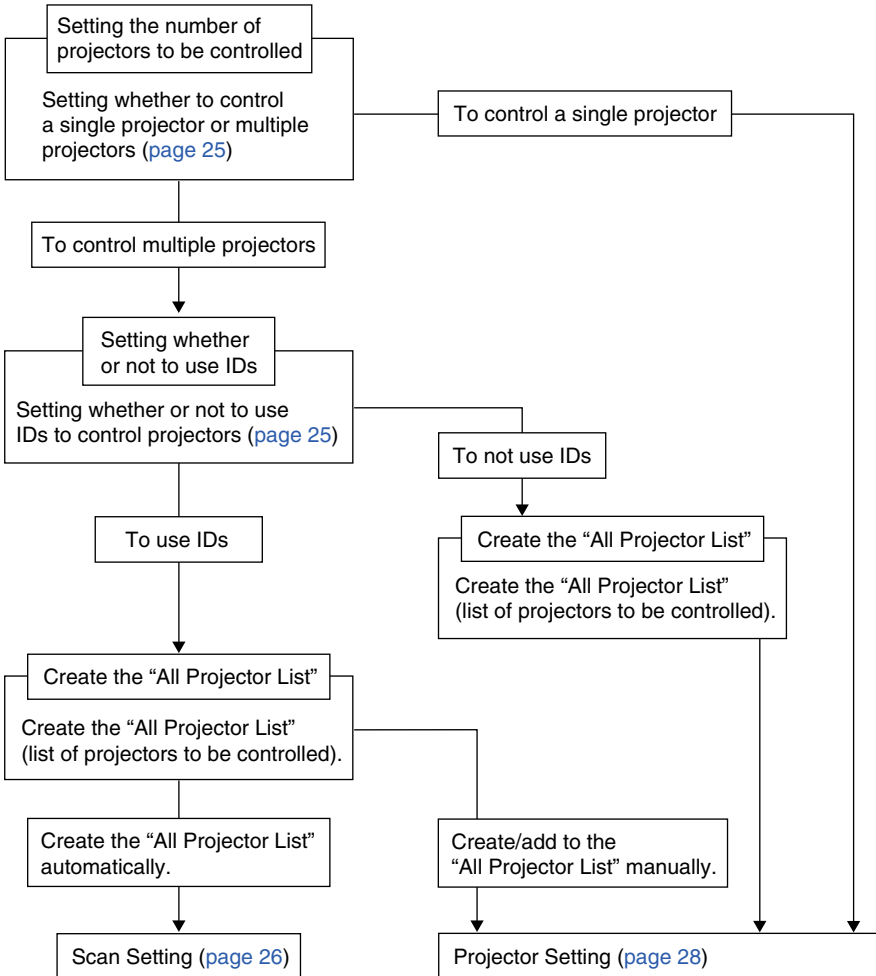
Setting the number of projectors to be controlled

Setting whether to control a single projector or multiple projectors (page 25)

To control a single projector

To control multiple projectors

Setting whether or not to use IDs

Setting whether or not to use IDs to control projectors (page 25)

To not use IDs

Create the “All Projector List”

Create the “All Projector List” (list of projectors to be controlled).

To use IDs

Create the “All Projector List”

Create the “All Projector List” (list of projectors to be controlled).

Create the “All Projector List” automatically.

Create/add to the “All Projector List” manually.

Scan Setting (page 26)

Projector Setting (page 28)